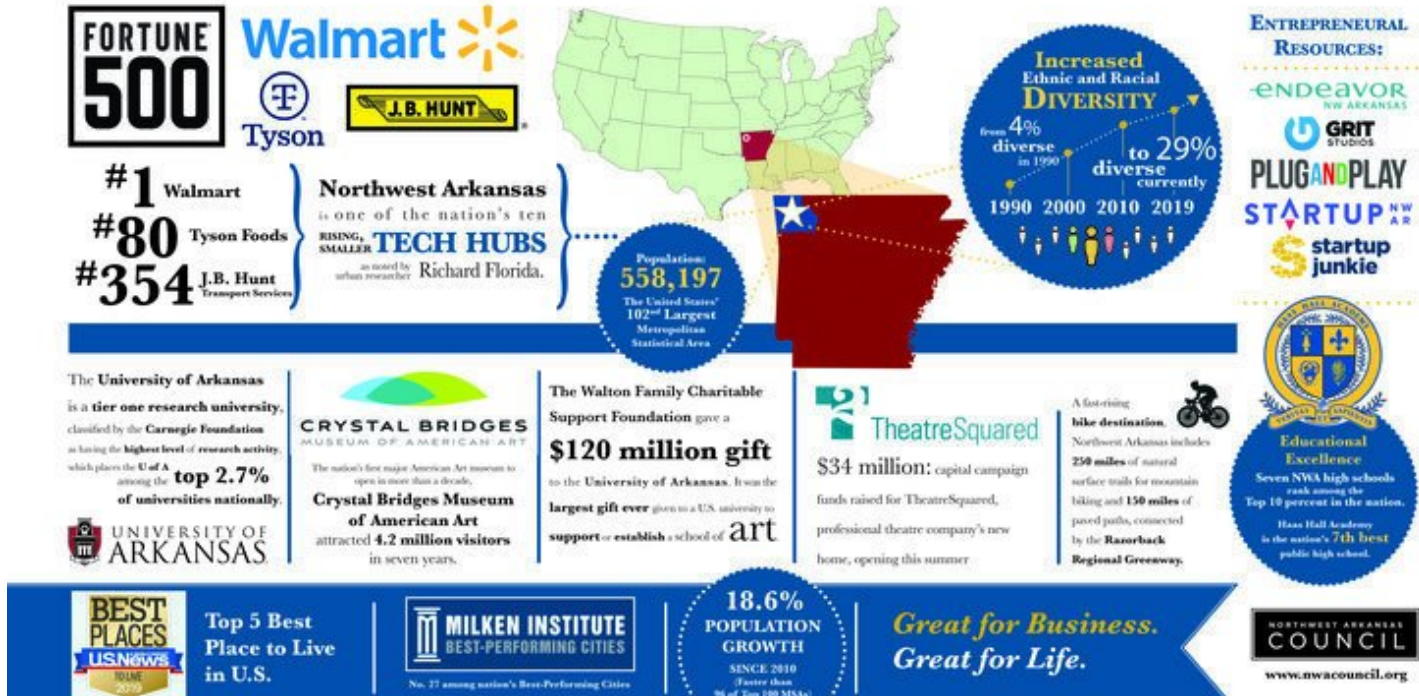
FORTUNE 500

Walmart

Tyson

J.B. HUNT

#1 Walmart
#80 Tyson Foods
#354 J.B. Hunt Transport Services

Northwest Arkansas is one of the nation's ten RISING, SMALLER TECH HUBS as noted by urban researcher Richard Florida.

Population: 558,197 The United States' 102nd Largest Metropolitan Statistical Area

Increased Ethnic and Racial DIVERSITY

from 4% diverse in 1990

to 29% diverse currently

1990 2000 2010 2019

ENTREPRENEURIAL RESOURCES:

ENDEAVOR NW ARKANSAS

GRIT STUDIOS

PLUG AND PLAY

STARTUP NWAR

startup junkie

The University of Arkansas is a tier one research university, classified by the Carnegie Foundation as having the highest level of research activity, which places the U of A among the top 2.7% of universities nationally.

UNIVERSITY OF ARKANSAS

CRYSTAL BRIDGES MUSEUM OF AMERICAN ART

The nation's first major American Art museum to open in more than a decade, Crystal Bridges Museum of American Art attracted 4.2 million visitors in seven years.

The Walton Family Charitable Support Foundation gave a $120 million gift to the University of Arkansas. It was the largest gift ever given to a U.S. university to support or establish a school of art

TheatreSquared

$34 million: capital campaign funds raised for TheatreSquared, professional theatre company's new home, opening this summer

A fast-rising bike destination, Northwest Arkansas includes 250 miles of natural surface trails for mountain biking and 150 miles of paved paths, connected by the Razorback Regional Greenway.

HAAS HALL ACADEMY

Educational Excellence
Seven NWA high schools rank among the Top 10 percent in the nation.
Haas Hall Academy is the nation's 7th best public high school.

BEST PLACES US News TO LIVE 2019

Top 5 Best Place to Live in U.S.

MILKEN INSTITUTE BEST-PERFORMING CITIES

No. 27 among nation's Best-Performing Cities

18.6% POPULATION GROWTH SINCE 2010 (Faster than 96 of Top 100 MSAs)

Great for Business. Great for Life.

NORTHWEST ARKANSAS COUNCIL

www.nwacouncil.org